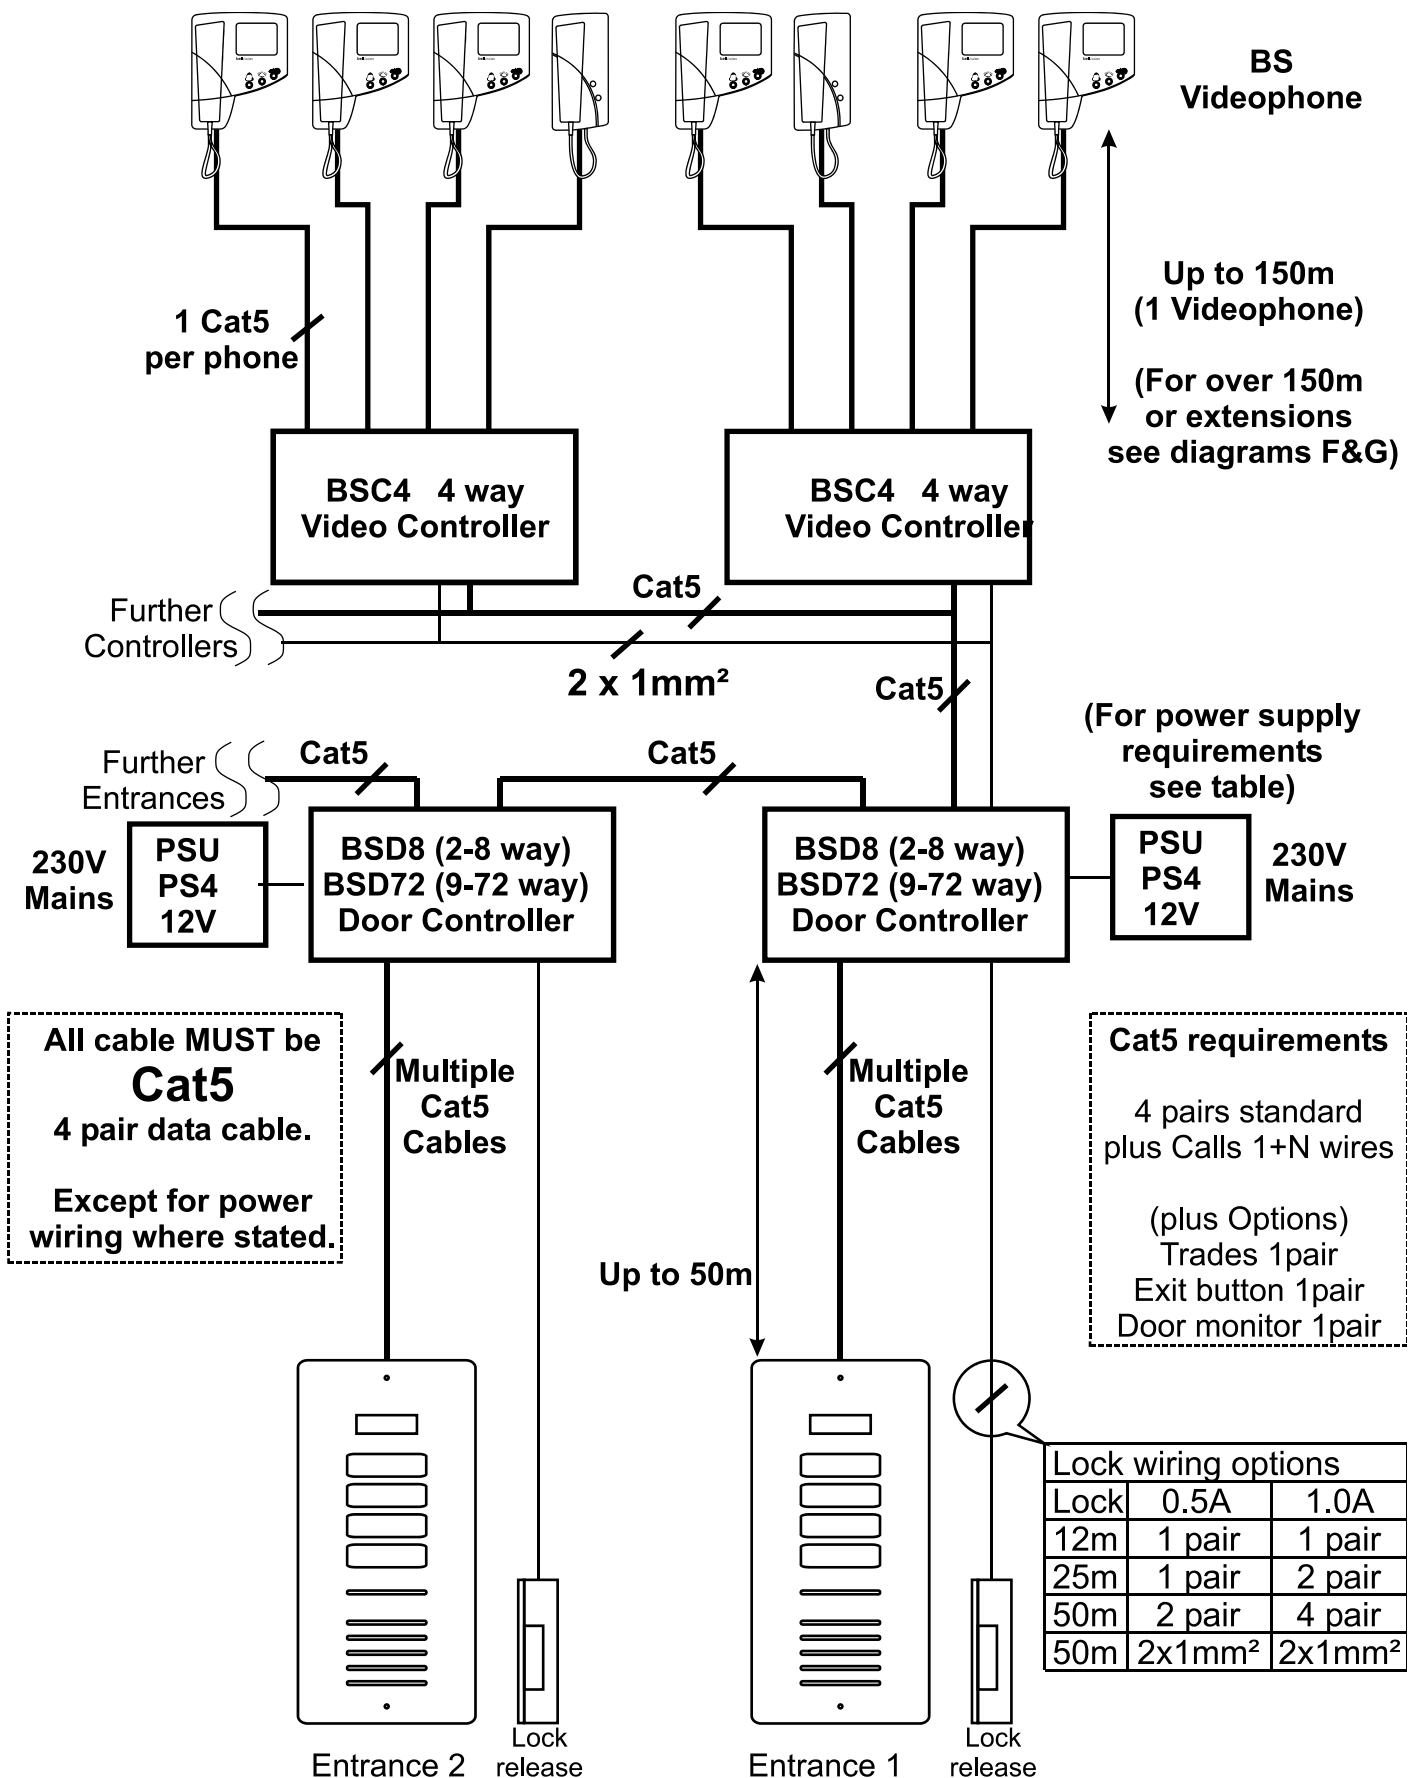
BS Videophone

1 Cat5 per phone

Up to 150m (1 Videophone)

(For over 150m or extensions see diagrams F&G)

BSC4 4 way Video Controller

BSC4 4 way Video Controller

Further Controllers

Cat5

2 x 1mm²

Cat5

(For power supply requirements see table)

Further Entrances

Cat5

Cat5

230V Mains

PSU PS4 12V

BSD8 (2-8 way) BSD72 (9-72 way) Door Controller

BSD8 (2-8 way) BSD72 (9-72 way) Door Controller

PSU PS4 12V

230V Mains

All cable MUST be Cat5 4 pair data cable.

Except for power wiring where stated.

Multiple Cat5 Cables

Multiple Cat5 Cables

Cat5 requirements

4 pairs standard plus Calls 1+N wires

(plus Options) Trades 1pair Exit button 1pair Door monitor 1pair

Up to 50m

Lock wiring options

| Lock | 0.5A | 1.0A |
|---|---|---|
| 12m | 1 pair | 1 pair |
| 25m | 1 pair | 2 pair |
| 50m | 2 pair | 4 pair |
| 50m | 2x1mm² | 2x1mm² |

Entrance 2

Lock release

Entrance 1

Lock release